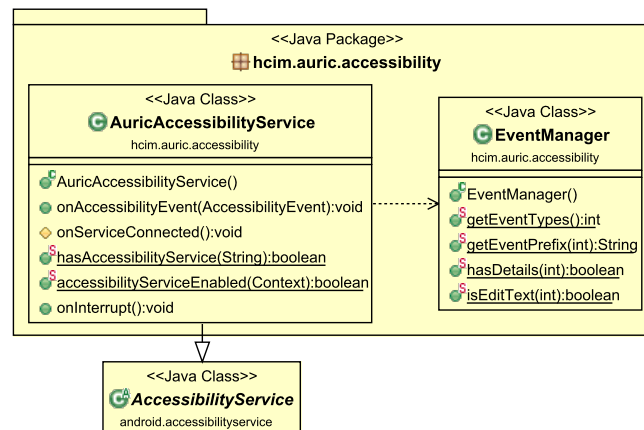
<<Java Package>>
hcim.auric.accessibility

<<Java Class>>
AuricAccessibilityService
hcim.auric.accessibility

AuricAccessibilityService()
onAccessibilityEvent(AccessibilityEvent):void
onServiceConnected():void
hasAccessibilityService(String):boolean
accessibilityServiceEnabled(Context):boolean
onInterrupt():void

<<Java Class>>
EventManager
hcim.auric.accessibility

EventManager()
getEventTypes():int
getEventPrefix(int):String
hasDetails(int):boolean
isEditText(int):boolean

<<Java Class>>
AccessibilityService
android.accessibilityservice